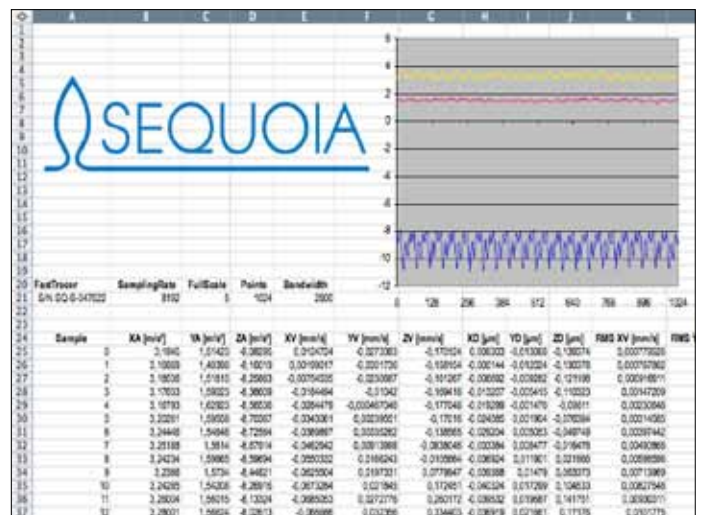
| | A | B | C | D | E | F | G | H | I | J | K |
|---|---|---|---|---|---|---|---|---|---|---|---|
| 20 | FastTracer | SamplingRate | FullScale | Points | Bandwidth | | | | | | |
| 21 | S/N SQ-S-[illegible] | 8192 | 5 | 1024 | 2600 | | | | | | |
| 24 | Sample | XA [m/s²] | YA [m/s²] | ZA [m/s²] | XV [mm/s] | YV [mm/s] | ZV [mm/s] | XD [µm] | YD [µm] | ZD [µm] | RMS XV [mm/s] |
| 25 | 0 | 3,1840 | 1,01420 | -8,38295 | 0,0104704 | -0,0273063 | -0,170124 | 0,006303 | -0,013060 | -0,136074 | 0,00077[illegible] |
| 26 | 1 | 3,10659 | 1,40360 | -8,16019 | 0,00169017 | -0,0201730 | -0,158104 | -0,006144 | -0,012224 | -0,130078 | 0,00076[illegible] |
| 27 | 2 | 3,18636 | 1,51810 | -8,25663 | -0,00104035 | -0,0230987 | -0,161267 | -0,006592 | -0,008282 | -0,121196 | 0,00091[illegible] |
| 28 | 3 | 3,17633 | 1,59023 | -8,36639 | -0,0184494 | -0,01042 | -0,169416 | -0,013207 | -0,025415 | -0,110023 | 0,00147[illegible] |
| 29 | 4 | 3,18793 | 1,62823 | -8,56638 | -0,0264475 | -0,00846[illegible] | -0,177048 | -0,019298 | -0,021474 | -0,09811 | 0,00230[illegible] |
| 30 | 5 | 3,22201 | 1,59569 | -8,70557 | -0,0343061 | 0,0029561 | -0,17516 | -0,024565 | -0,021904 | -0,076594 | 0,00314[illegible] |
| 31 | 6 | 3,24449 | 1,54646 | -8,72594 | -0,0394867 | 0,0130262 | -0,138685 | -0,029284 | 0,003083 | -0,049749 | 0,00397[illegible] |
| 32 | 7 | 3,25188 | 1,5814 | -8,67814 | -0,0462842 | 0,0091368 | -0,0838046 | -0,033384 | 0,008477 | -0,018478 | 0,00490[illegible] |
| 33 | 8 | 3,24234 | 1,59865 | -8,59694 | -0,0550332 | 0,0166243 | -0,0103864 | -0,036524 | 0,011901 | 0,021660 | 0,00599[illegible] |
| 34 | 9 | 3,2368 | 1,5734 | -8,44821 | -0,0625504 | 0,0197331 | 0,0778647 | -0,038388 | 0,01479 | 0,063073 | 0,00713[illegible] |
| 35 | 10 | 3,24285 | 1,54308 | -8,28916 | -0,0673284 | 0,021845 | 0,172451 | -0,040324 | 0,017269 | 0,104633 | 0,00827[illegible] |
| 36 | 11 | 3,26604 | 1,56015 | -8,13024 | -0,0685053 | 0,0272776 | 0,260172 | -0,038532 | 0,019687 | 0,141751 | 0,00930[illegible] |
| 37 | 12 | 3,28001 | 1,56604 | -8,02613 | -0,068686 | 0,03298 | 0,334603 | -0,036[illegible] | 0,021961 | 0,17375 | 0,0101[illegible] |

SEQUOIA

4
2
0
-2
-4
-6
-8
-10
-12
0 128 256 384 512 640 768 896 1024